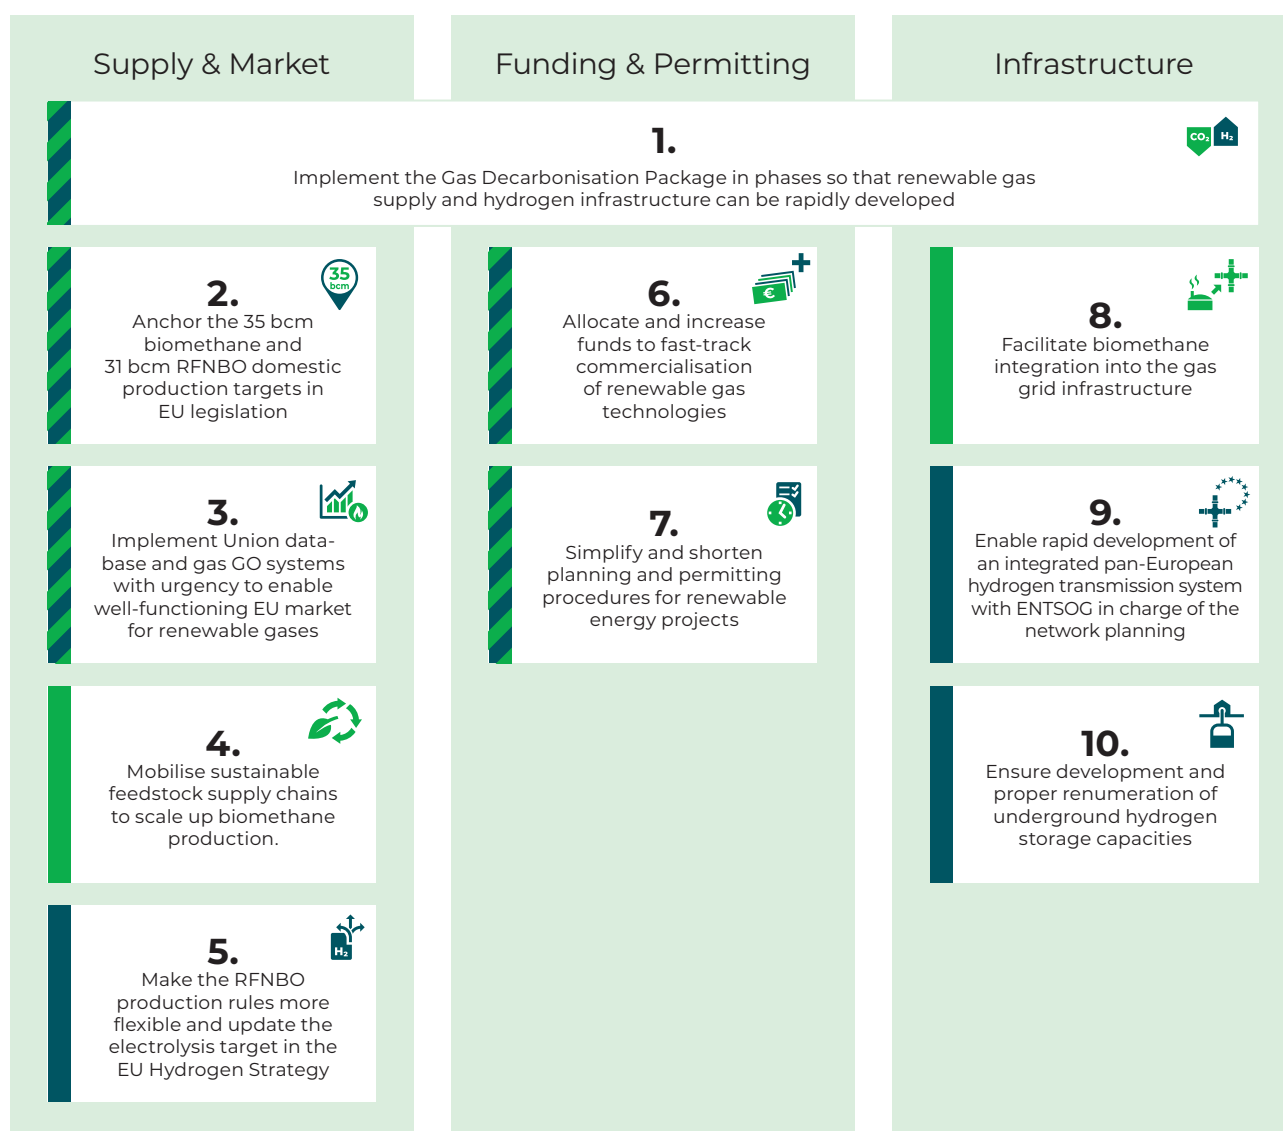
Supply & Market

Funding & Permitting

Infrastructure

1.

$CO_2$ $H_2$

Implement the Gas Decarbonisation Package in phases so that renewable gas supply and hydrogen infrastructure can be rapidly developed

2.

35 bcm

Anchor the 35 bcm biomethane and 31 bcm RFNBO domestic production targets in EU legislation

3.

Implement Union database and gas GO systems with urgency to enable well-functioning EU market for renewable gases

4.

Mobilise sustainable feedstock supply chains to scale up biomethane production.

5.

$H_2$

Make the RFNBO production rules more flexible and update the electrolysis target in the EU Hydrogen Strategy

6.

€

Allocate and increase funds to fast-track commercialisation of renewable gas technologies

7.

Simplify and shorten planning and permitting procedures for renewable energy projects

8.

Facilitate biomethane integration into the gas grid infrastructure

9.

Enable rapid development of an integrated pan-European hydrogen transmission system with ENTSOG in charge of the network planning

10.

Ensure development and proper renumeration of underground hydrogen storage capacities